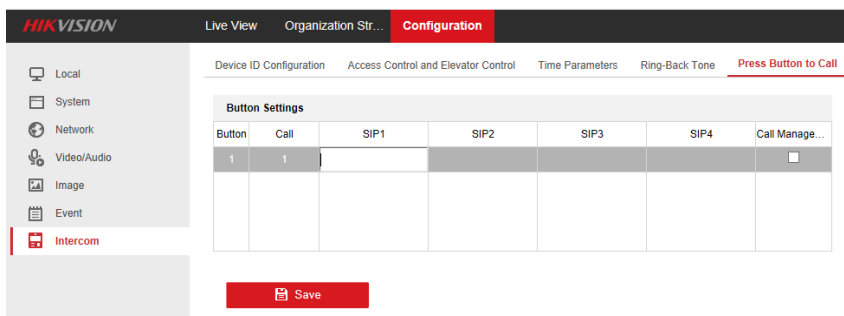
HIKVISION

Live View
Organization Str...
Configuration

Local
System
Network
Video/Audio
Image
Event
Intercom

Device ID Configuration
Access Control and Elevator Control
Time Parameters
Ring-Back Tone
Press Button to Call

Button Settings

| Button | Call | SIP1 | SIP2 | SIP3 | SIP4 | Call Manage... |
|---|---|---|---|---|---|---|
| 1 | 1 | | | | | |

Save